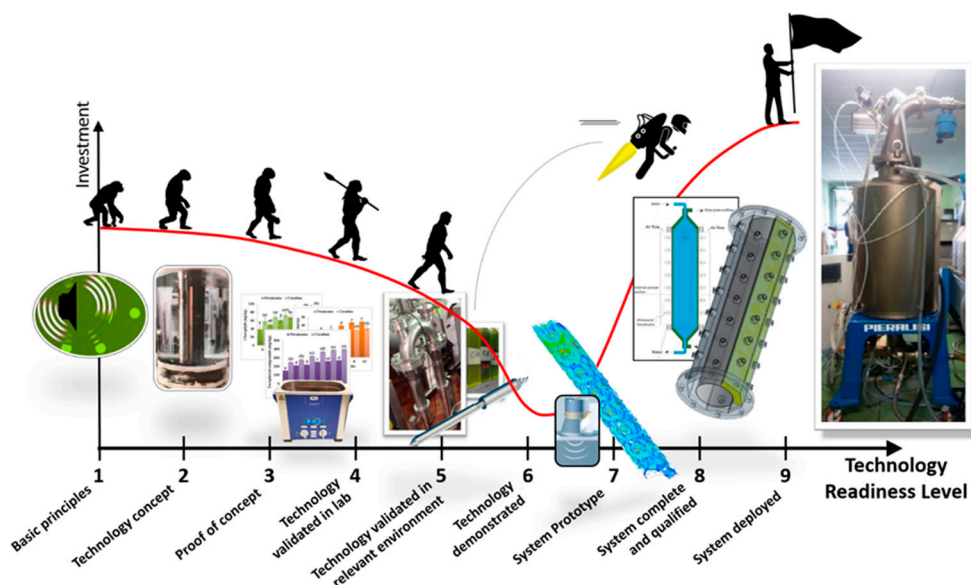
Investment

PIERALISI

1
2
3
4
5
6
7
8
9

Technology Readiness Level

Basic principles
Technology concept
Proof of concept
Technology validated in lab
Technology validated in relevant environment
Technology demonstrated
System Prototype
System complete and qualified
System deployed